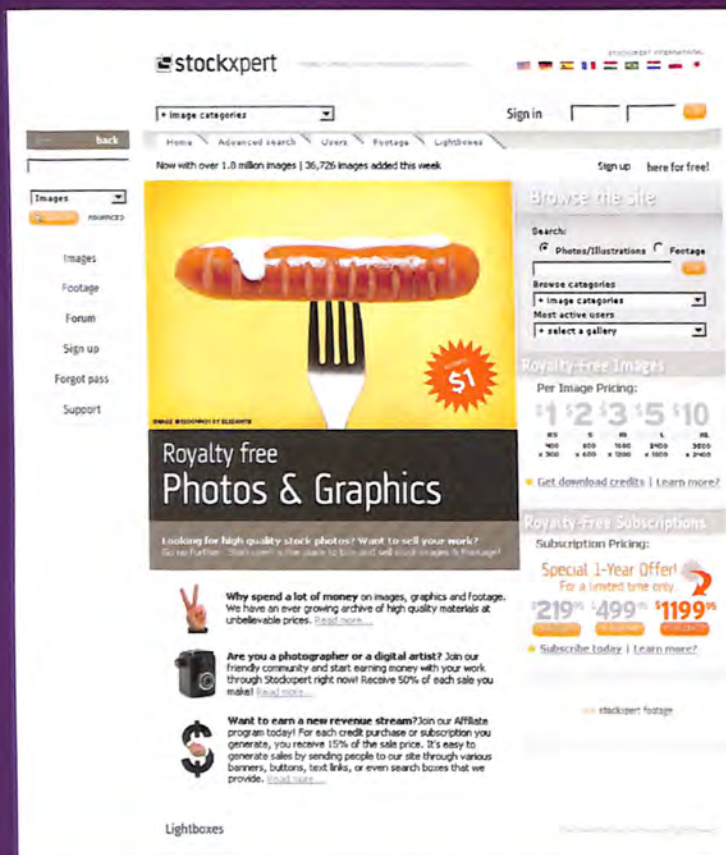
stockxpert

STOCKXPERT INTERNATIONAL

+ image categories

Sign in

back

Home Advanced search Users Footage Lightboxes

Now with over 1.8 million images | 36,726 images added this week

Sign up here for free!

Images

ADVANCED

Images

Footage

Forum

Sign up

Forgot pass

Support

$1

Royalty free

Photos & Graphics

Looking for high quality stock photos? Want to sell your work?

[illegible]

Browse the site

Search:

Photos/Illustrations Footage

Browse categories

+ image categories

Most active users

+ select a gallery

Royalty-Free Images

Per Image Pricing:

$1 $2 $3 $5 $10

XS S M L XL

Get download credits | Learn more?

Royalty-Free Subscriptions

Subscription Pricing:

Special 1-Year Offer!

For a limited time only

$219.95 $499.95 $1199.95

Subscribe today | Learn more?

Why spend a lot of money on images, graphics and footage. We have an ever growing archive of high quality materials at unbelievable prices. Read more...

Are you a photographer or a digital artist? Join our friendly community and start earning money with your work through Stockxpert right now! Receive 50% of each sale you make! Read more...

Want to earn a new revenue stream? Join our Affiliate program today! For each credit purchase or subscription you generate, you receive 15% of the sale price. It's easy to generate sales by sending people to our site through various banners, buttons, text links, or even search boxes that we provide. Read more...

stockxpert footage

Lightboxes